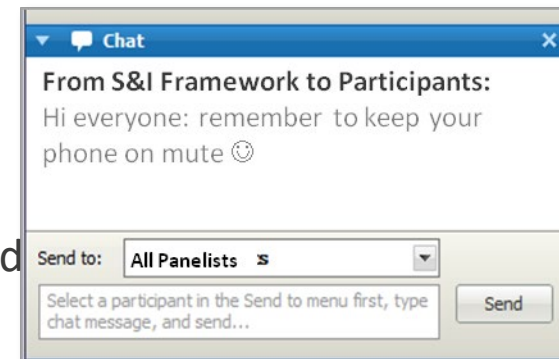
Chat

From S&I Framework to Participants:
Hi everyone: remember to keep your phone on mute ☺

d

Send to: All Panelists s

Select a participant in the Send to menu first, type chat message, and send...

Send